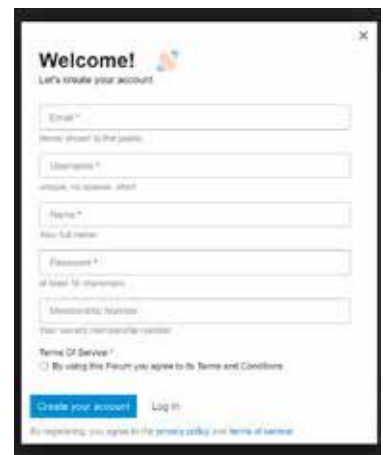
×

Welcome!
Let's create your account

Email *
Never shown to the public

Username *
unique, no spaces, short

Name *
Your full name

Password *
at least 10 characters

Membership Number
Your current membership number

Terms Of Service *
By using this Forum you agree to its Terms and Conditions

Create your account Log In

By registering, you agree to the privacy policy and terms of service